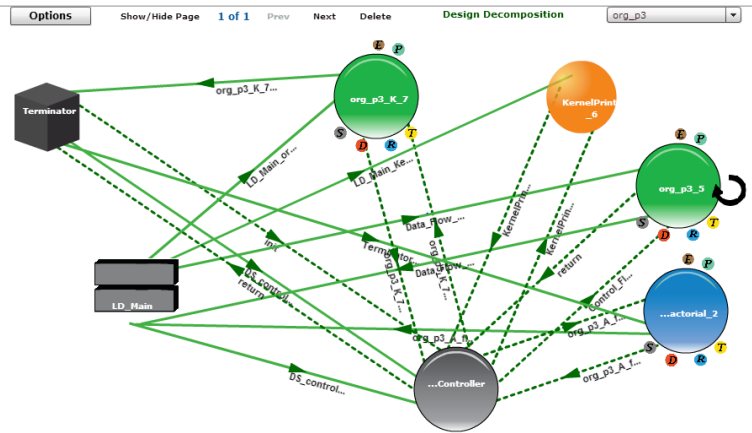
Options
Show/Hide Page
1 of 1
Prev
Next
Delete
Design Decomposition
org_p3

Terminator
org_p3_K_7...
org_p3_K_7
E
P
S
D
R
T
KernelPrint_6
LD_Main_or...
LD_Main_Ke...
org_p3_5
E
P
D
R
T
Data_Flow_...
KernelPri...
KernelPrin...
init
Terminator
Data_Flow...
org_p3_K_7...
org_p3_K_7...
DS_control...
return
return
Control_Fl...
LD_Main
...actorial_2
E
P
S
D
R
T
org_p3_A_f...
org_p3_A_f...
org_p3_A_f...
DS_control...
...Controller